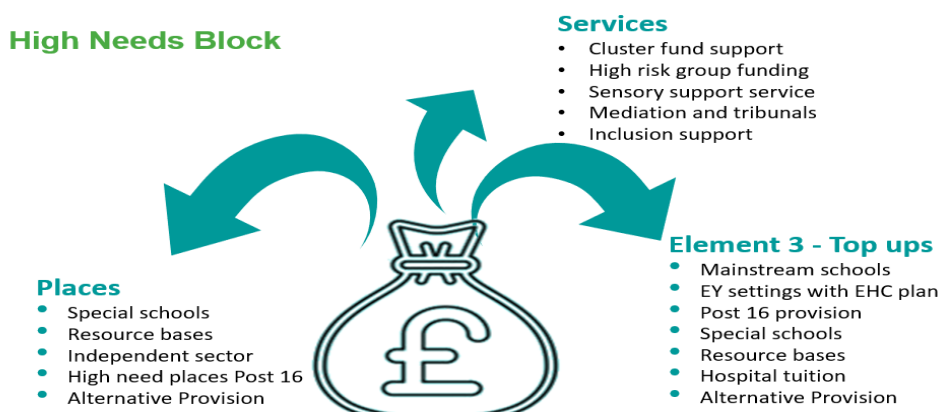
High Needs Block

Services
- Cluster fund support
- High risk group funding
- Sensory support service
- Mediation and tribunals
- Inclusion support

Places
- Special schools
- Resource bases
- Independent sector
- High need places Post 16
- Alternative Provision

£

Element 3 - Top ups
- Mainstream schools
- EY settings with EHC plan
- Post 16 provision
- Special schools
- Resource bases
- Hospital tuition
- Alternative Provision